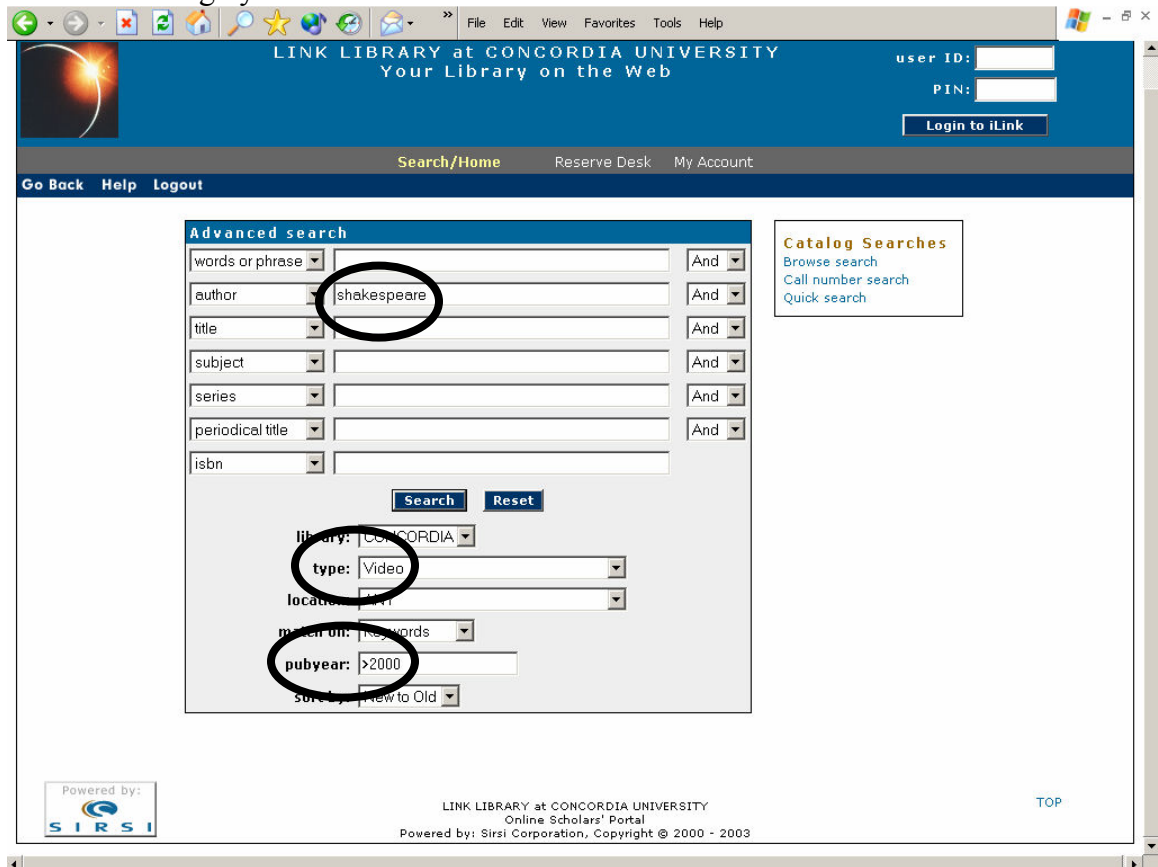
File Edit View Favorites Tools Help

LINK LIBRARY at CONCORDIA UNIVERSITY
Your Library on the Web

user ID:
PIN:
Login to iLink

Search/Home Reserve Desk My Account

Go Back Help Logout

Advanced search

| | | |
|---|---|---|
| words or phrase | | And |
| author | shakespeare | And |
| title | | And |
| subject | | And |
| series | | And |
| periodical title | | And |
| isbn | | |

Search Reset

library: CONCORDIA
type: Video
location: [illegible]
match on: Keywords
pubyear: >2000
sort by: New to Old

Catalog Searches
Browse search
Call number search
Quick search

Powered by:
SIRSI

LINK LIBRARY at CONCORDIA UNIVERSITY
Online Scholars' Portal
Powered by: Sirsi Corporation, Copyright © 2000 - 2003

TOP